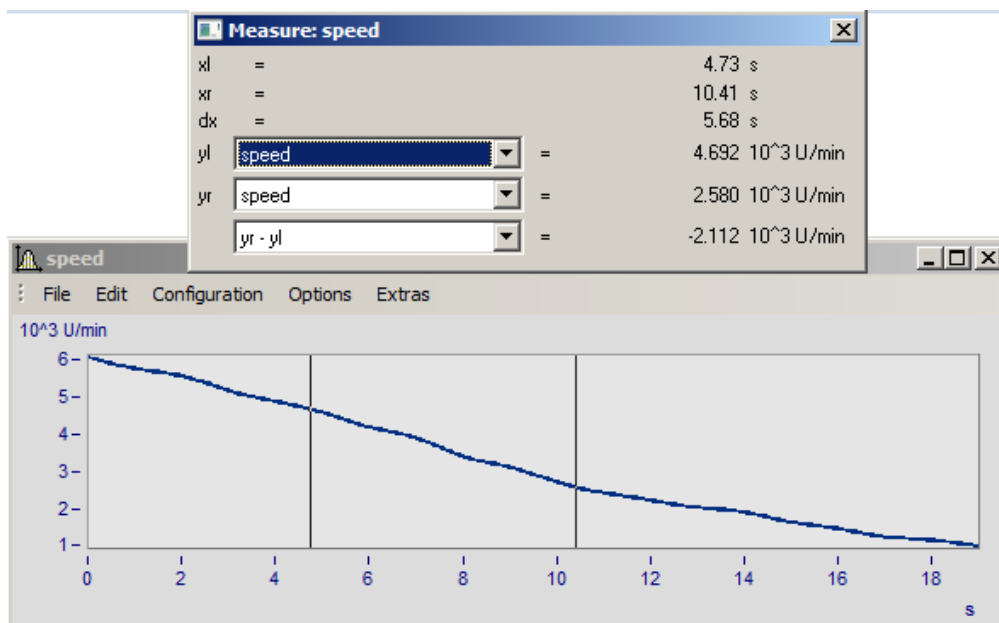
Measure: speed

xl = 4.73 s
xr = 10.41 s
dx = 5.68 s
yl speed = 4.692 10^3 U/min
yr speed = 2.580 10^3 U/min
yr - yl = -2.112 10^3 U/min

speed

File Edit Configuration Options Extras

10^3 U/min
6
5
4
3
2
1
0 2 4 6 8 10 12 14 16 18
s